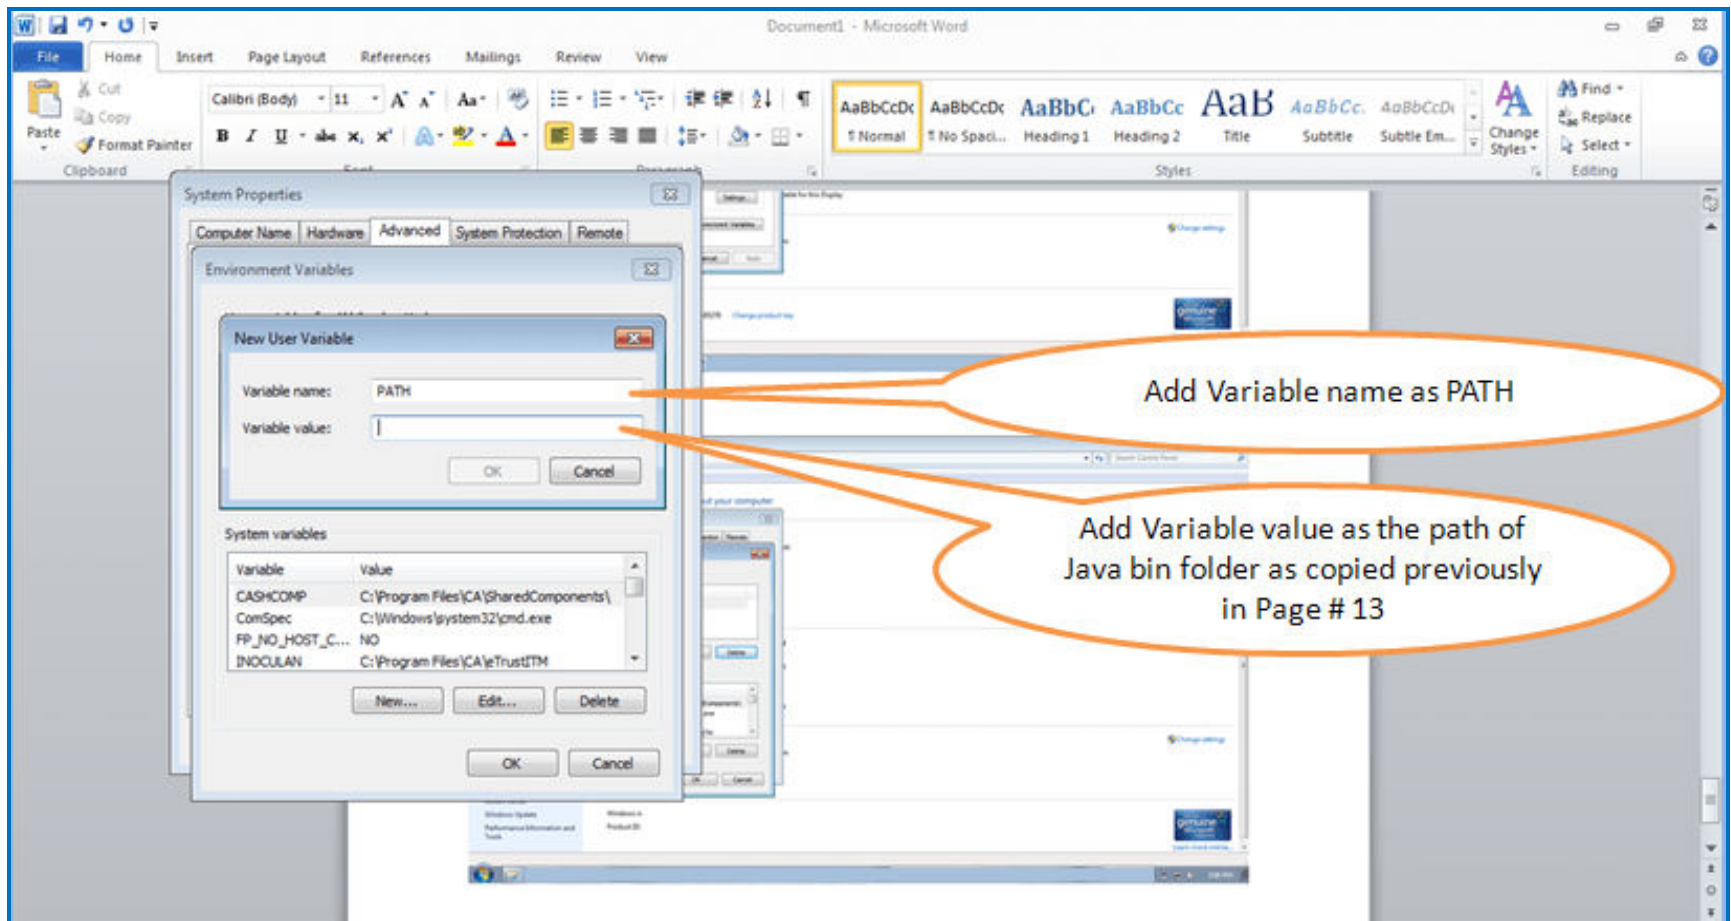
Document1 - Microsoft Word

File Home Insert Page Layout References Mailings Review View

Paste
Cut
Copy
Format Painter
Clipboard

Calibri (Body) 11

AaBbCcDc ¶ Normal
AaBbCcDc ¶ No Spaci...
AaBbCc Heading 1
AaBbCc Heading 2
AaB Title
AaBbCc. Subtitle
AaBbCcDc Subtle Em...
Change Styles
Styles

Find
Replace
Select
Editing

System Properties
Computer Name Hardware Advanced System Protection Remote

Environment Variables

New User Variable
Variable name: PATH
Variable value:
OK Cancel

System variables
| Variable | Value |
|---|---|
| CASHCOMP | C:\Program Files\CA\SharedComponents\ |
| ComSpec | C:\Windows\system32\cmd.exe |
| FP_NO_HOST_C... | NO |
| INOCULAN | C:\Program Files\CA\eTrustITM |

New... Edit... Delete
OK Cancel

Add Variable name as PATH

Add Variable value as the path of Java bin folder as copied previously in Page # 13